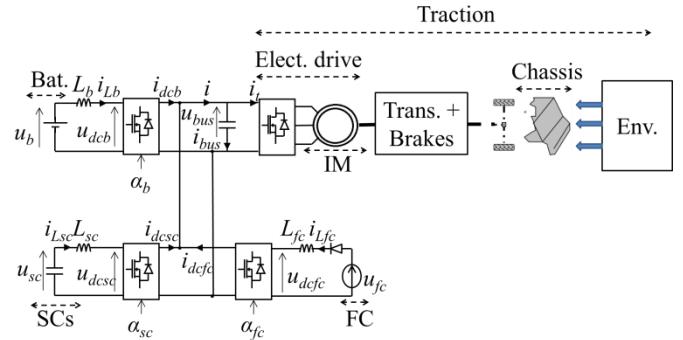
Traction

Elect. drive

Chassis

Bat. $L_b$ $i_{Lb}$ $i_{dcb}$ $i$ $i_t$

$u_b$ $u_{dcb}$ $u_{bus}$ $i_{bus}$

Trans. + Brakes

Env.

IM

$\alpha_b$

$i_{Lsc}$ $L_{sc}$ $i_{dcsc}$ $L_{fc}$ $i_{Lfc}$

$u_{sc}$ $u_{dcsc}$ $i_{dcfc}$ $u_{dcfc}$ $u_{fc}$

SCs $\alpha_{sc}$ $\alpha_{fc}$ FC